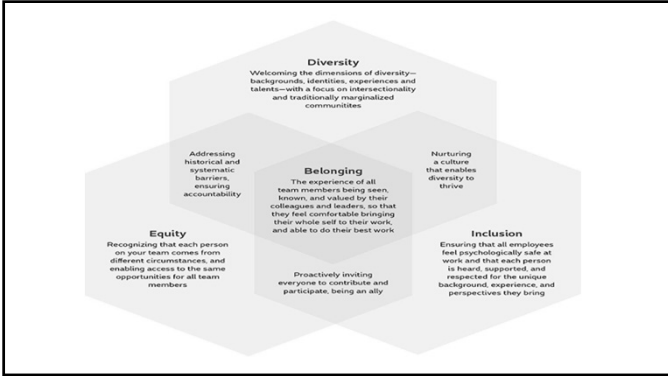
Diversity

Welcoming the dimensions of diversity—backgrounds, identities, experiences and talents—with a focus on intersectionality and traditionally marginalized communitites

Addressing historical and systematic barriers, ensuring accountability

Belonging

The experience of all team members being seen, known, and valued by their colleagues and leaders, so that they feel comfortable bringing their whole self to their work, and able to do their best work

Nurturing a culture that enables diversity to thrive

Equity

Recognizing that each person on your team comes from different circumstances, and enabling access to the same opportunities for all team members

Proactively inviting everyone to contribute and participate, being an ally

Inclusion

Ensuring that all employees feel psychologically safe at work and that each person is heard, supported, and respected for the unique background, experience, and perspectives they bring